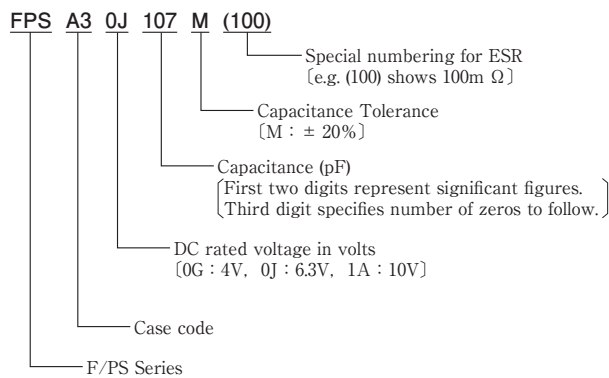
FPS A3 0J 107 M (100)

Special numbering for ESR
〔e.g. (100) shows 100m Ω〕

Capacitance Tolerance
〔M : ± 20%〕

Capacitance (pF)
First two digits represent significant figures.
Third digit specifies number of zeros to follow.

DC rated voltage in volts
〔0G : 4V, 0J : 6.3V, 1A : 10V〕

Case code

F/PS Series